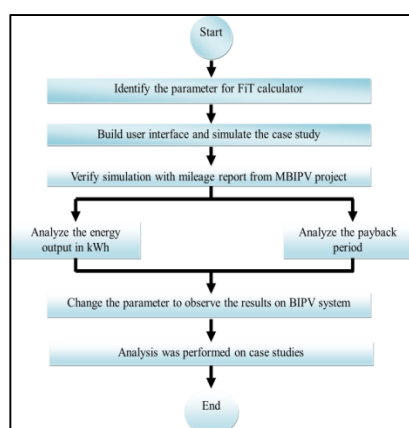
Start

Identify the parameter for FiT calculator

Build user interface and simulate the case study

Verify simulation with mileage report from MBIPV project

Analyze the energy output in kWh

Analyze the payback period

Change the parameter to observe the results on BIPV system

Analysis was performed on case studies

End